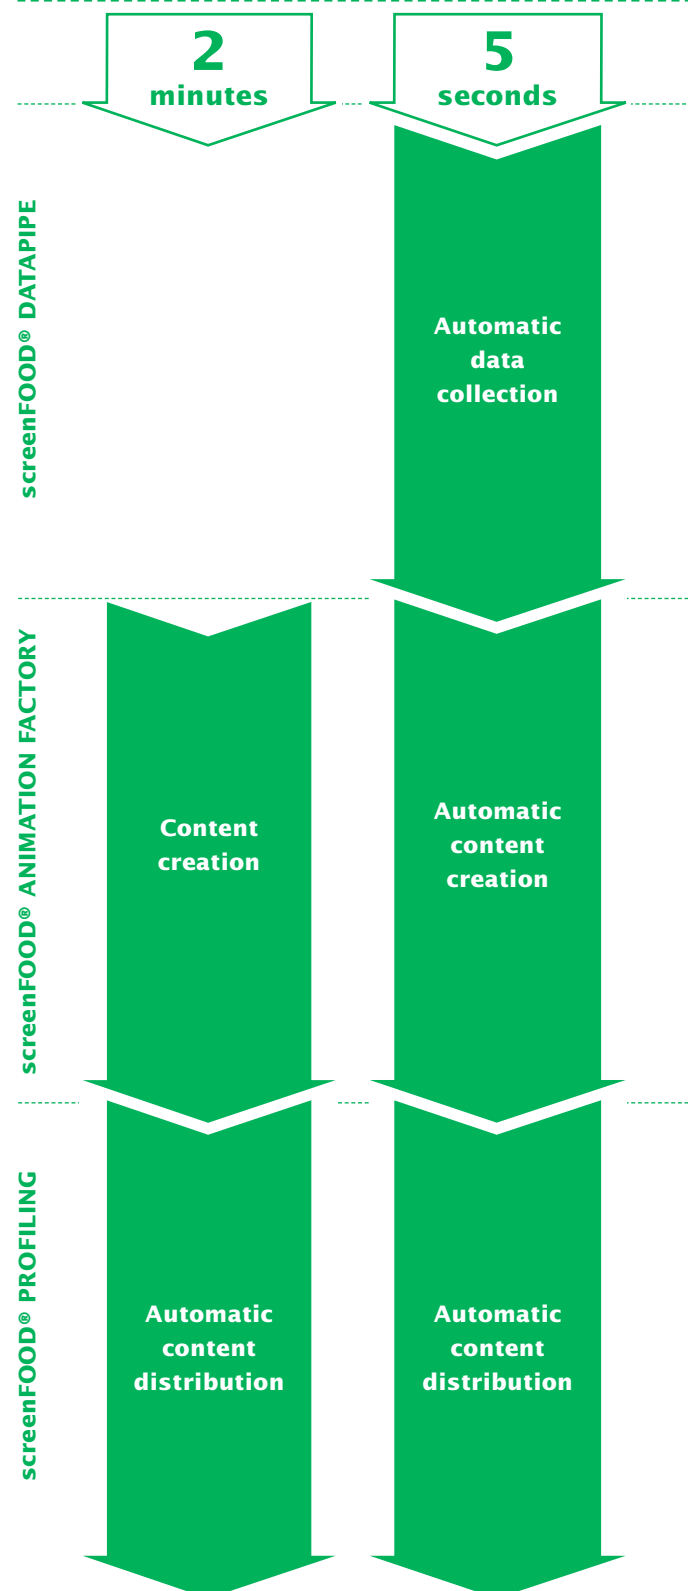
2
minutes

5
seconds

screenFOOD® DATAPIPE

Automatic data collection

screenFOOD® ANIMATION FACTORY

Content creation

Automatic content creation

screenFOOD® PROFILING

Automatic content distribution

Automatic content distribution